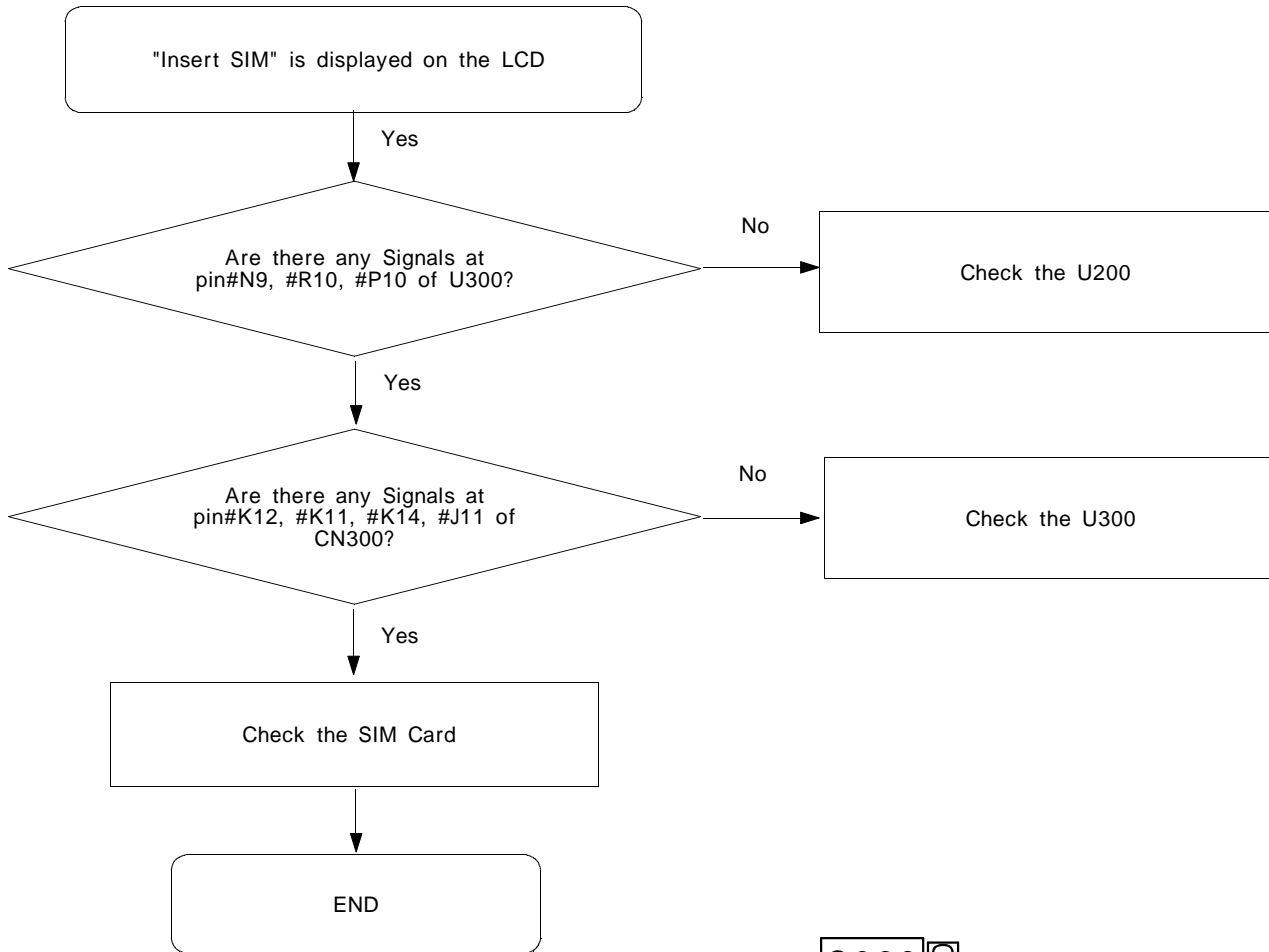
"Insert SIM" is displayed on the LCD

Yes

Are there any Signals at pin#N9, #R10, #P10 of U300?

No

Check the U200

Yes

Are there any Signals at pin#K12, #K11, #K14, #J11 of CN300?

No

Check the U300

Yes

Check the SIM Card

END